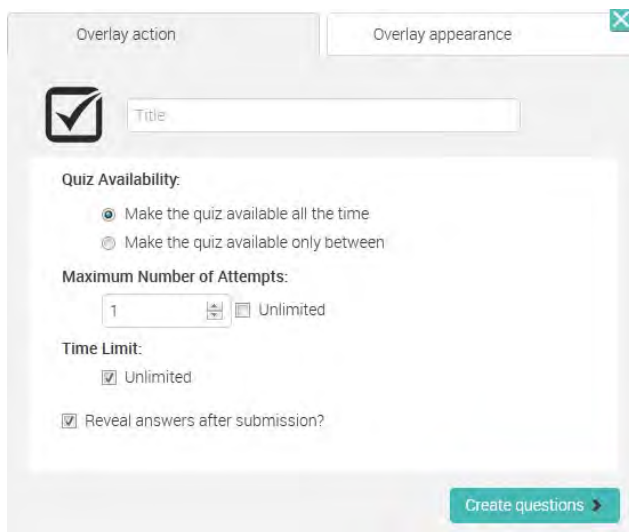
Overlay action

Overlay appearance

Title

Quiz Availability:

Make the quiz available all the time

Make the quiz available only between

Maximum Number of Attempts:

1

Unlimited

Time Limit:

Unlimited

Reveal answers after submission?

Create questions